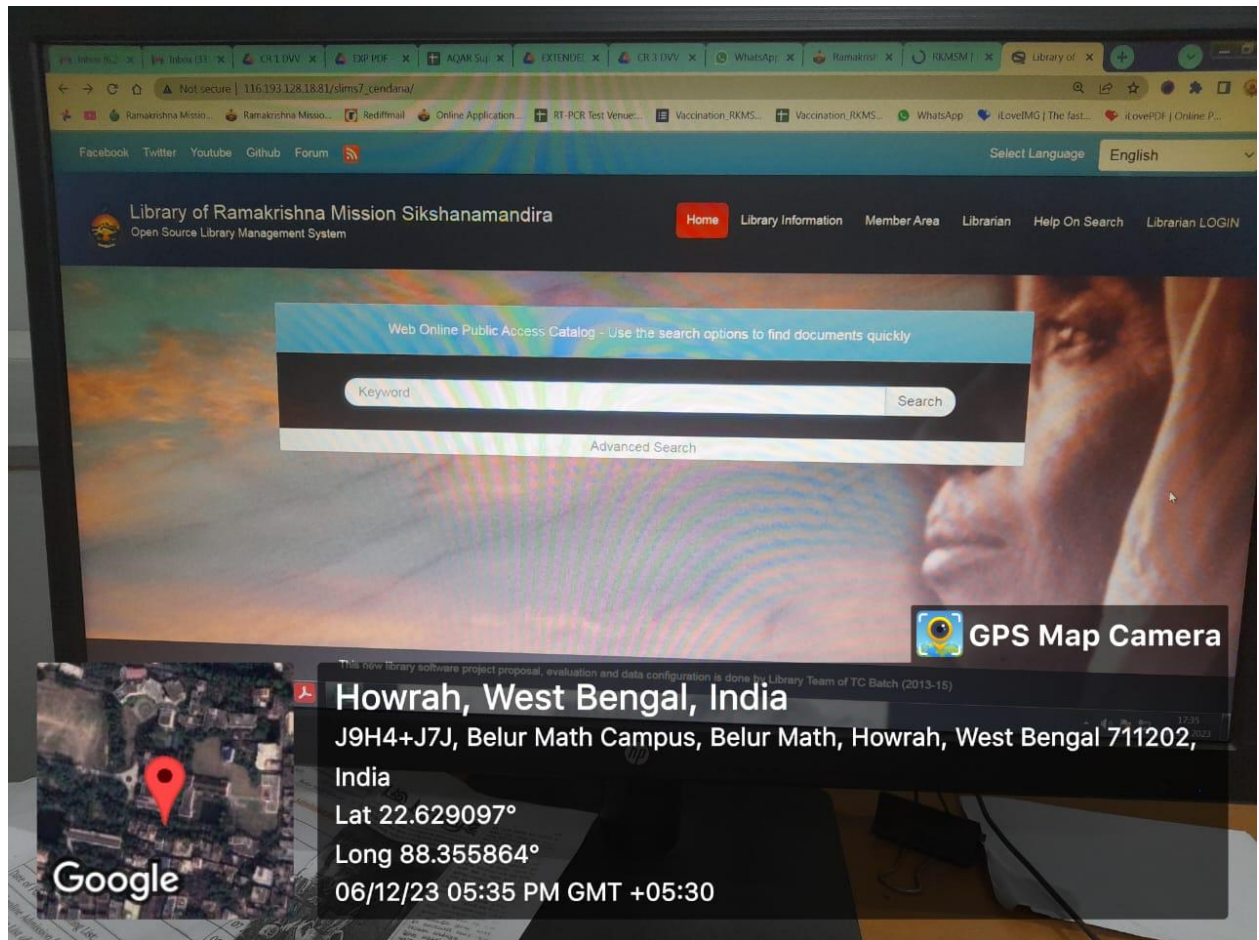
Inbox (62) × Inbox (51) × CR 1 DVV × EXP PDF × AQAR Sup × EXTENDEI × CR 3 DVV × WhatsApp × Ramakrist × RKMSM × Library of ×

Not secure | 116.193.128.18:81/slims7_cendana/

Ramakrishna Missio... Ramakrishna Missio... Rediffmail Online Application... RT-PCR Test Venue... Vaccination_RKMS... Vaccination_RKMS... WhatsApp iLoveIMG | The fast... iLovePDF | Online P...

Facebook Twitter Youtube Github Forum

Select Language English

Library of Ramakrishna Mission Sikshanamandira
Open Source Library Management System

Home Library Information Member Area Librarian Help On Search Librarian LOGIN

Web Online Public Access Catalog - Use the search options to find documents quickly

Keyword

Search

Advanced Search

GPS Map Camera

This new library software project proposal, evaluation and data configuration is done by Library Team of TC Batch (2013-15)

Howrah, West Bengal, India
J9H4+J7J, Belur Math Campus, Belur Math, Howrah, West Bengal 711202, India
Lat 22.629097°
Long 88.355864°
06/12/23 05:35 PM GMT +05:30

Google

17:35
2023